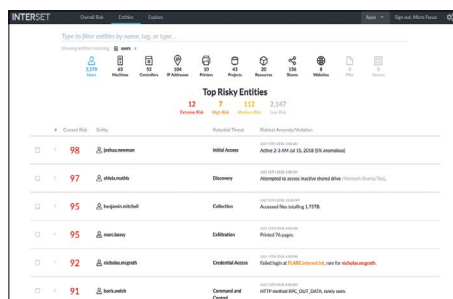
INTERSET Overall Risk Entities Explore Apps Sign out, Micro Focus

Type to filter entities by name, tag, or type...

Showing entities matching: users ×

2,278 Users
83 Machines
53 Controllers
104 IP Addresses
33 Printers
45 Projects
26 Resources
136 Shares
8 Websites
0 Files
0 Servers

Top Risky Entities

12 Extreme Risk
7 High Risk
112 Medium Risk
2,147 Low Risk

| # | Current Risk | Entity | Potential Threat | Riskiest Anomaly/Violation |
|---|---|---|---|---|
| | 98 | joshua.newman | Initial Access | Active 2-3 AM Jul 18, 2018 (5% anomalous). |
| | 97 | shiela.mathis | Discovery | Attempted to access inactive shared drive. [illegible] |
| | 95 | benjamin.mitchell | Collection | Accessed files totalling 1.75TB. |
| | 95 | marc.bassy | Exfiltration | Printed 76 pages. |
| | 92 | nicholas.mcgrath | Credential Access | Failed login at FLARE.interset.int, rare for nicholas.mcgrath. |
| | 91 | boris.welch | Command and Control | HTTP method RPC_OUT_DATA, rarely seen. |